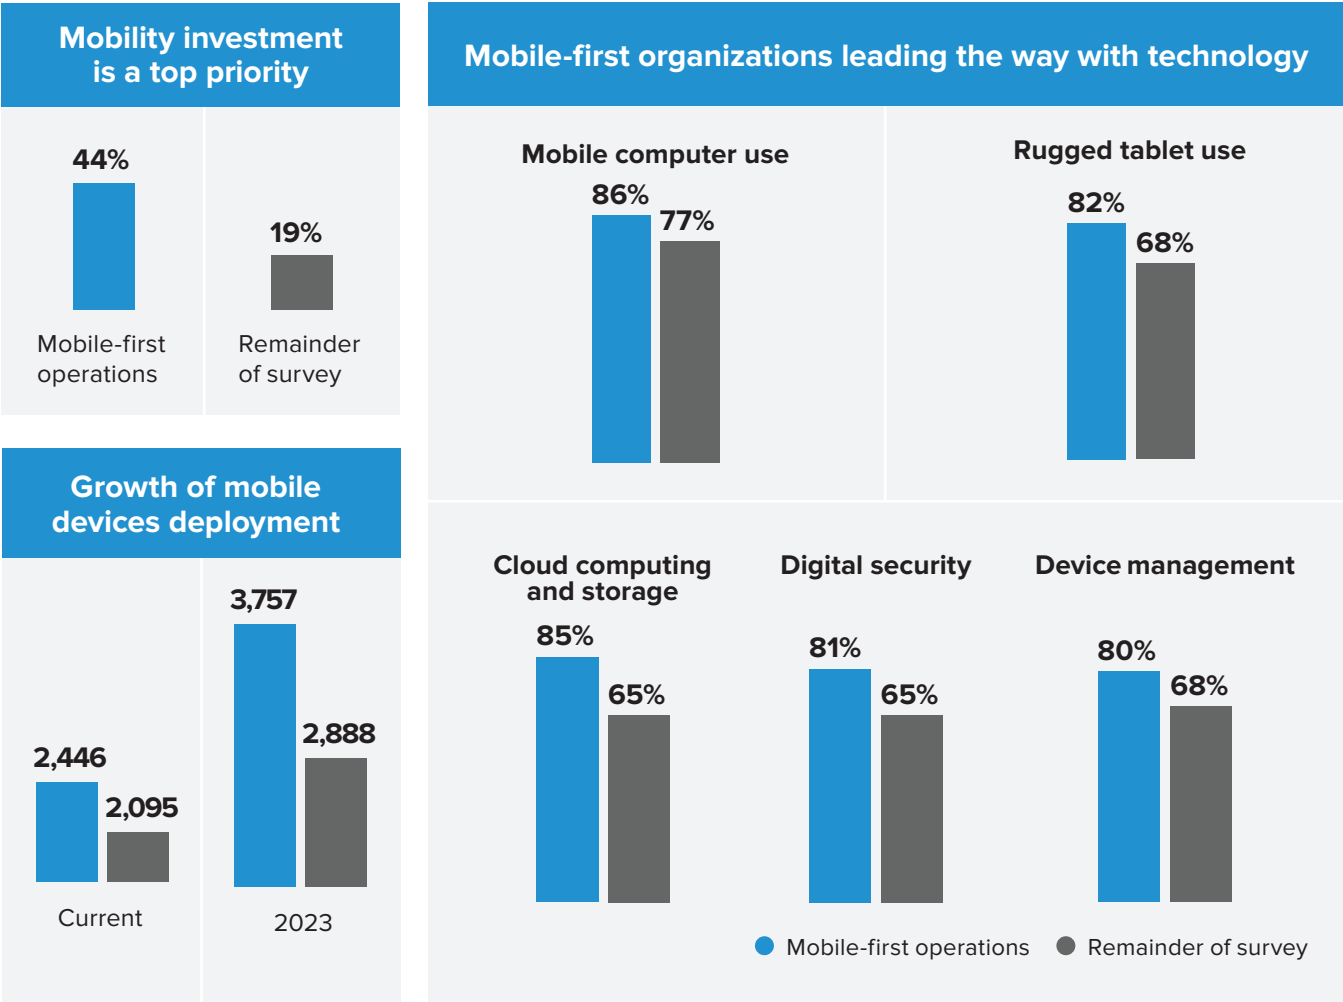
Mobility investment is a top priority

44%
Mobile-first operations

19%
Remainder of survey

Growth of mobile devices deployment

2,446
2,095
Current

3,757
2,888
2023

Mobile-first organizations leading the way with technology

Mobile computer use
86%
77%

Rugged tablet use
82%
68%

Cloud computing and storage
85%
65%

Digital security
81%
65%

Device management
80%
68%

Mobile-first operations
Remainder of survey